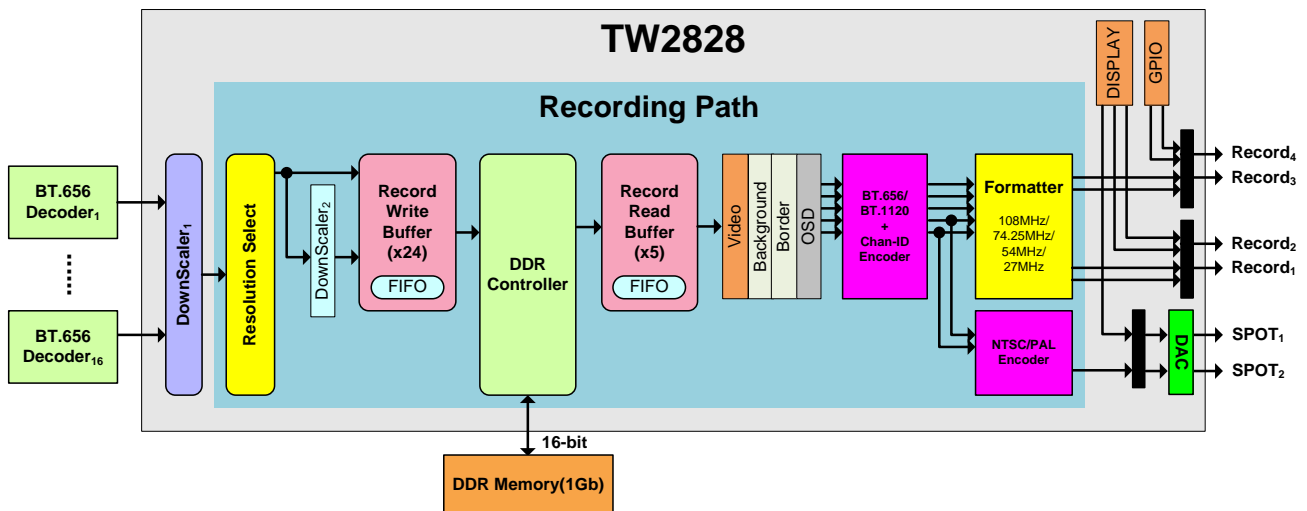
TW2828

Recording Path

DISPLAY

GPIO

BT.656 Decoder$_1$

......

BT.656 Decoder$_{16}$

DownScaler$_1$

Resolution Select

DownScaler$_2$

Record Write Buffer (x24)

FIFO

DDR Controller

Record Read Buffer (x5)

FIFO

Video

Background

Border

OSD

BT.656/ BT.1120 + Chan-ID Encoder

Formatter

108MHz/ 74.25MHz/ 54MHz/ 27MHz

NTSC/PAL Encoder

DAC

Record$_4$

Record$_3$

Record$_2$

Record$_1$

SPOT$_1$

SPOT$_2$

16-bit

DDR Memory(1Gb)